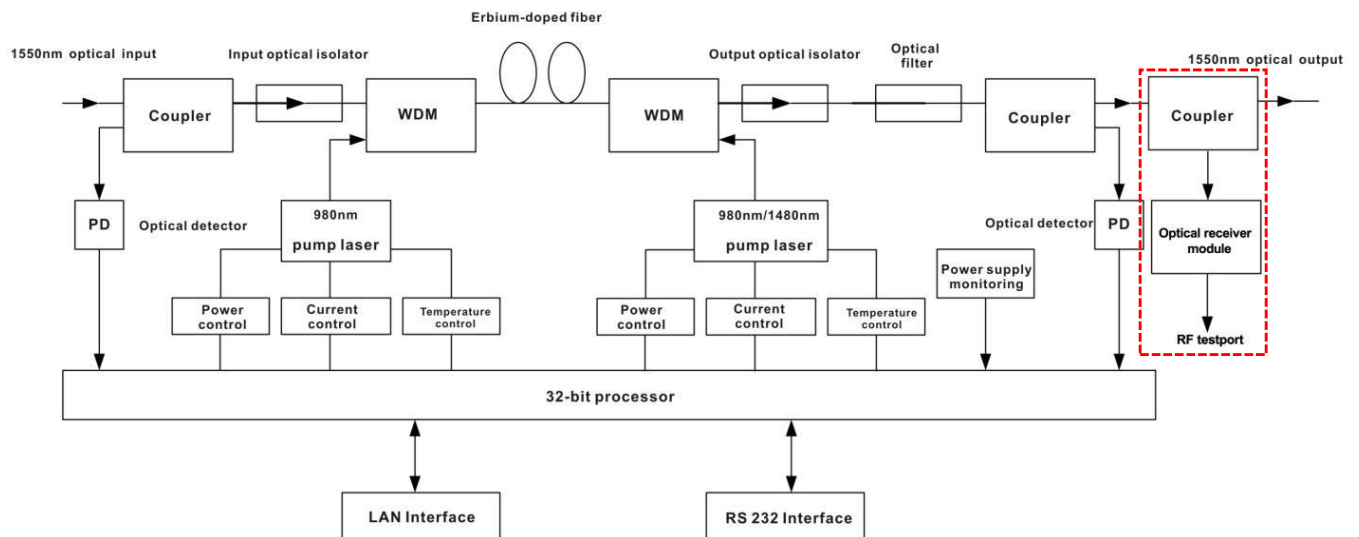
Erbium-doped fiber

1550nm optical input

Input optical isolator

Output optical isolator

Optical filter

1550nm optical output

Coupler

WDM

WDM

Coupler

Coupler

PD

Optical detector

980nm pump laser

980nm/1480nm pump laser

Optical detector

PD

Optical receiver module

Power supply monitoring

Power control

Current control

Temperature control

Power control

Current control

Temperature control

RF testport

32-bit processor

LAN Interface

RS 232 Interface